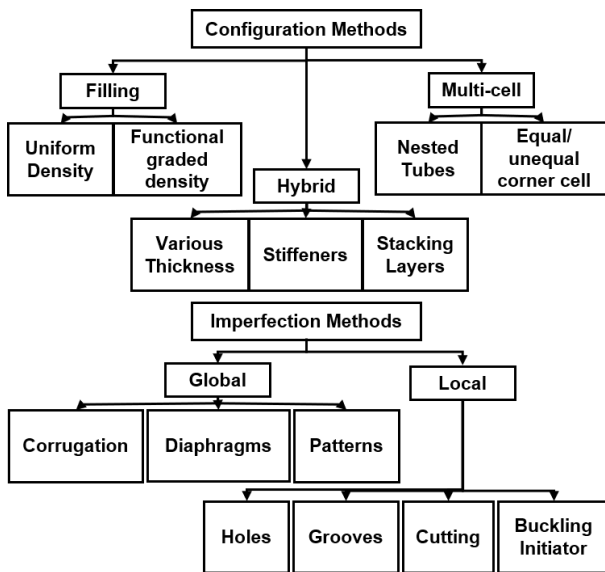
Configuration Methods

Filling

Uniform Density

Functional graded density

Hybrid

Multi-cell

Nested Tubes

Equal/ unequal corner cell

Various Thickness

Stiffeners

Stacking Layers

Imperfection Methods

Global

Local

Corrugation

Diaphragms

Patterns

Holes

Grooves

Cutting

Buckling Initiator